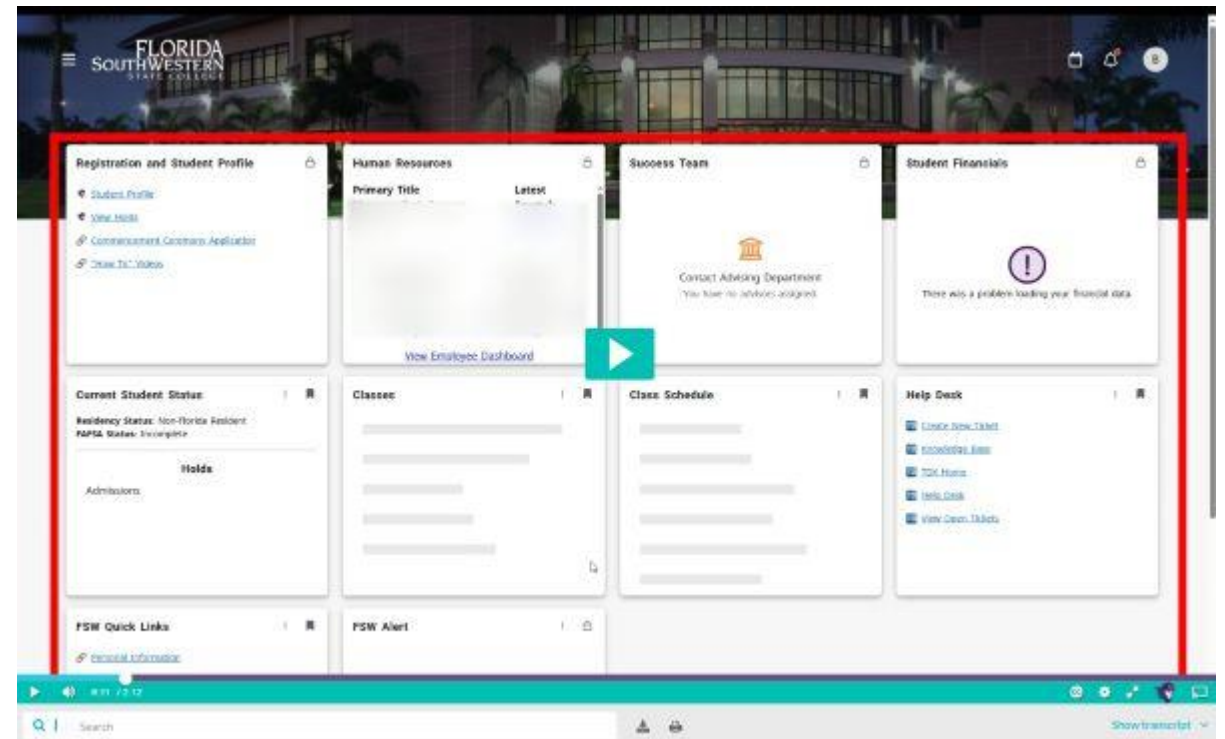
FLORIDA SOUTHWESTERN STATE COLLEGE

B

Registration and Student Profile

Student Profile

View Holds

Commencement Ceremony Application

"How To" Videos

Human Resources

Primary Title

Latest

View Employee Dashboard

Success Team

Contact Advising Department

You have no advisors assigned

Student Financials

There was a problem loading your financial data

Current Student Status

Residency Status: Non-Florida Resident

FAFSA Status: Incomplete

Holds

Admissions

Classes

Class Schedule

Help Desk

Create New Ticket

Knowledge Base

TDX Home

Help Desk

View Open Tickets

FSW Quick Links

Personal Information

FSW Alert

0:11 / 2:12

Search

Show transcript